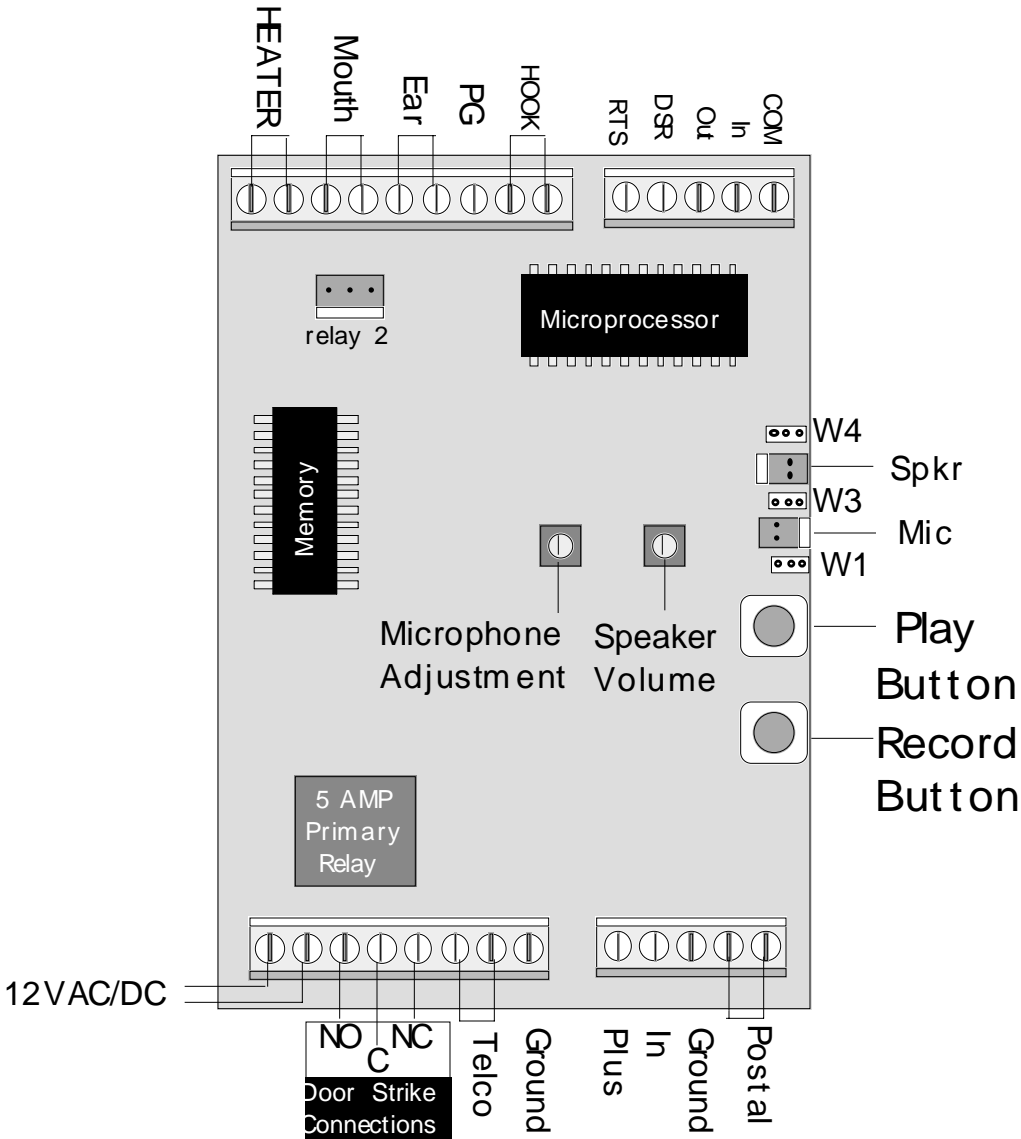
HEATER
Mouth
Ear
PG
HOOK
RTS
DSR
Out
In
COM

relay 2
Microprocessor

Memory

W4
Spkr
W3
Mic
W1

Microphone Adjustment
Speaker Volume
Play Button
Record Button

5 AMP Primary Relay

12VAC/DC
NO
C
NC
Door Strike Connections
Telco
Ground
Plus
In
Ground
Postal